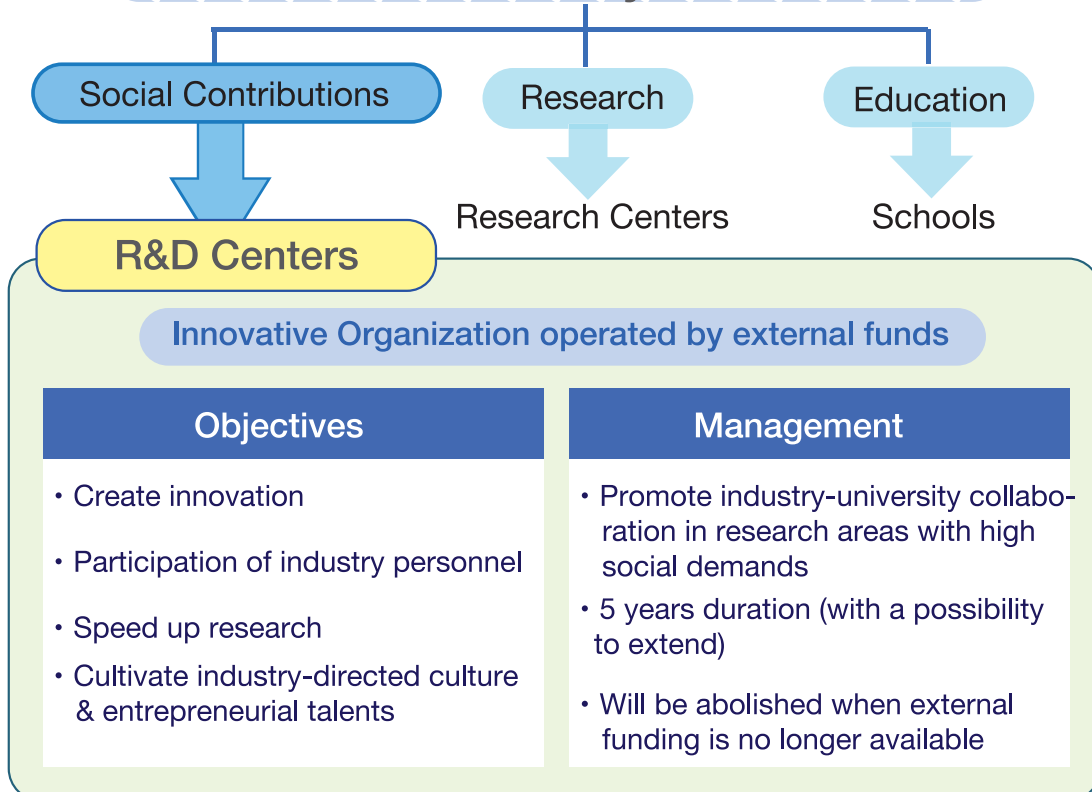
Social Contributions

Research

Education

Research Centers

Schools

R&D Centers

Innovative Organization operated by external funds

Objectives

• Create innovation

• Participation of industry personnel

• Speed up research

• Cultivate industry-directed culture & entrepreneurial talents

Management

• Promote industry-university collaboration in research areas with high social demands

• 5 years duration (with a possibility to extend)

• Will be abolished when external funding is no longer available